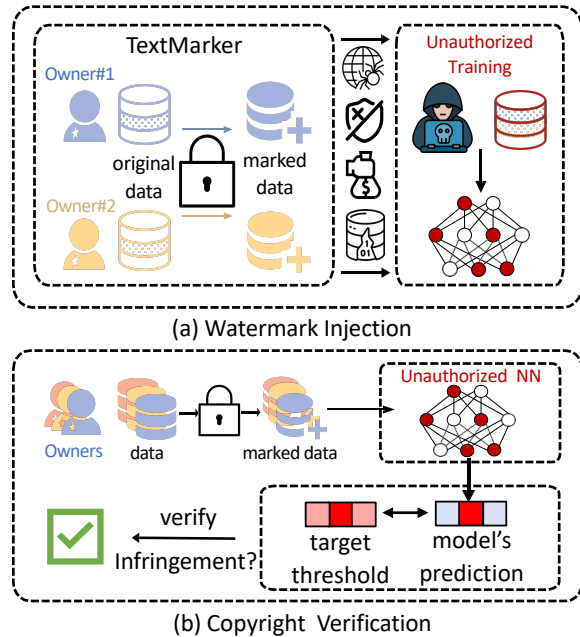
TextMarker

Owner#1

original data

marked data

Owner#2

Unauthorized Training

(a) Watermark Injection

Owners

data

marked data

Unauthorized NN

verify

Infringement?

target threshold

model's prediction

(b) Copyright Verification